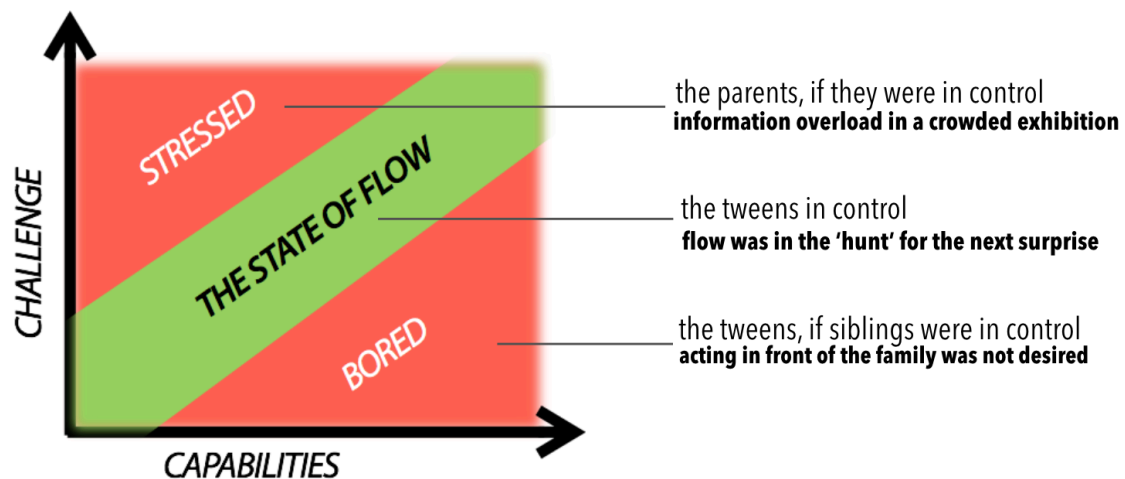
CHALLENGE

STRESSED

THE STATE OF FLOW

BORED

CAPABILITIES

the parents, if they were in control
information overload in a crowded exhibition

the tweens in control
flow was in the 'hunt' for the next surprise

the tweens, if siblings were in control
acting in front of the family was not desired